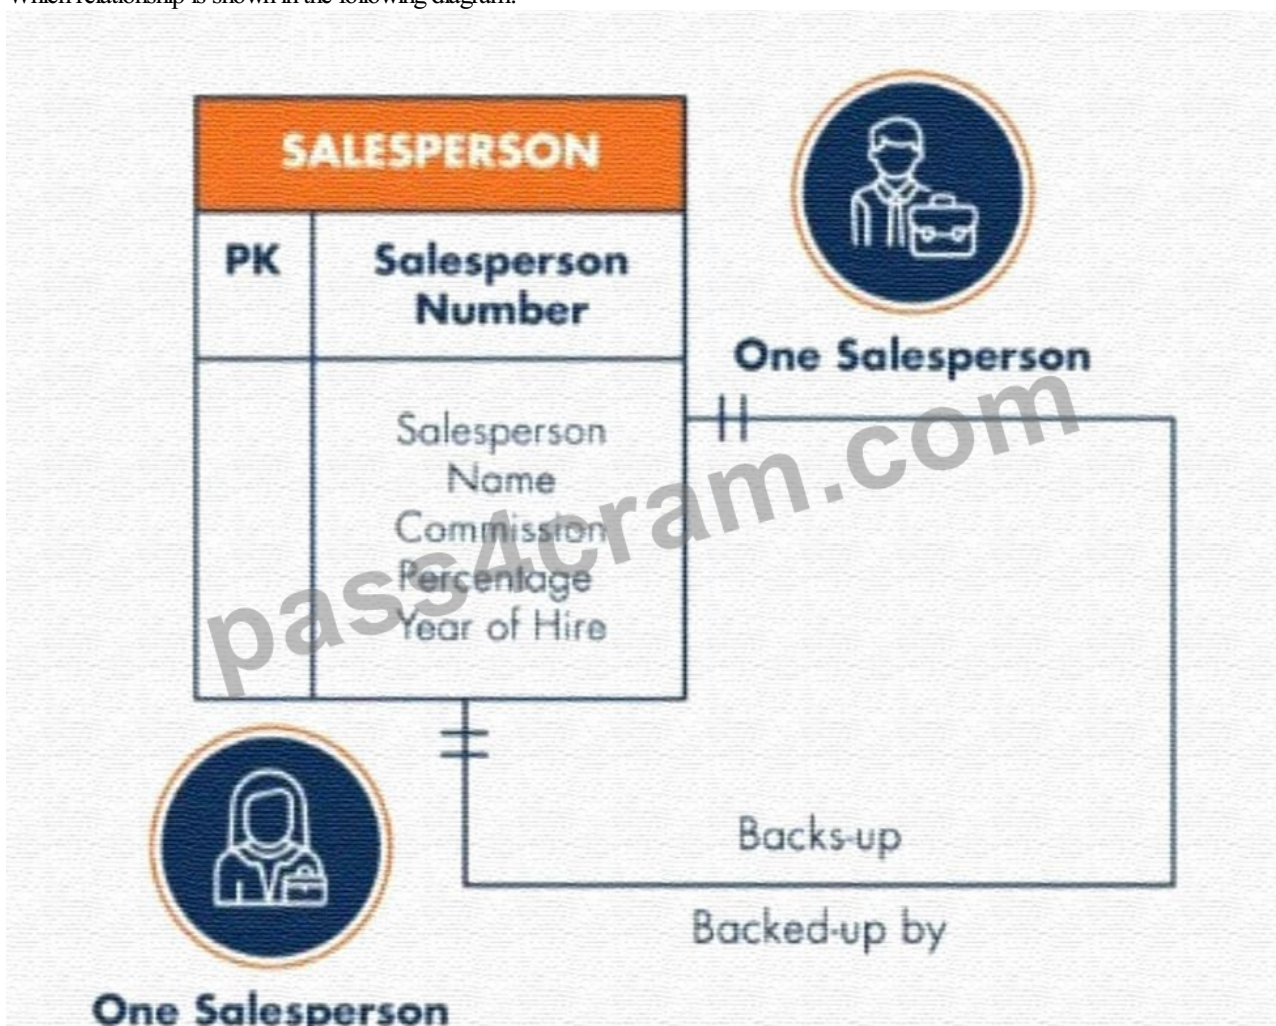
Which relationship is shown in the following diagram?

| SALESPERSON | |
|---|---|
| PK | Salesperson Number |
| | Salesperson Name Commission Percentage Year of Hire |

One Salesperson

Backs-up

Backed-up by

One Salesperson

pass4cram.com